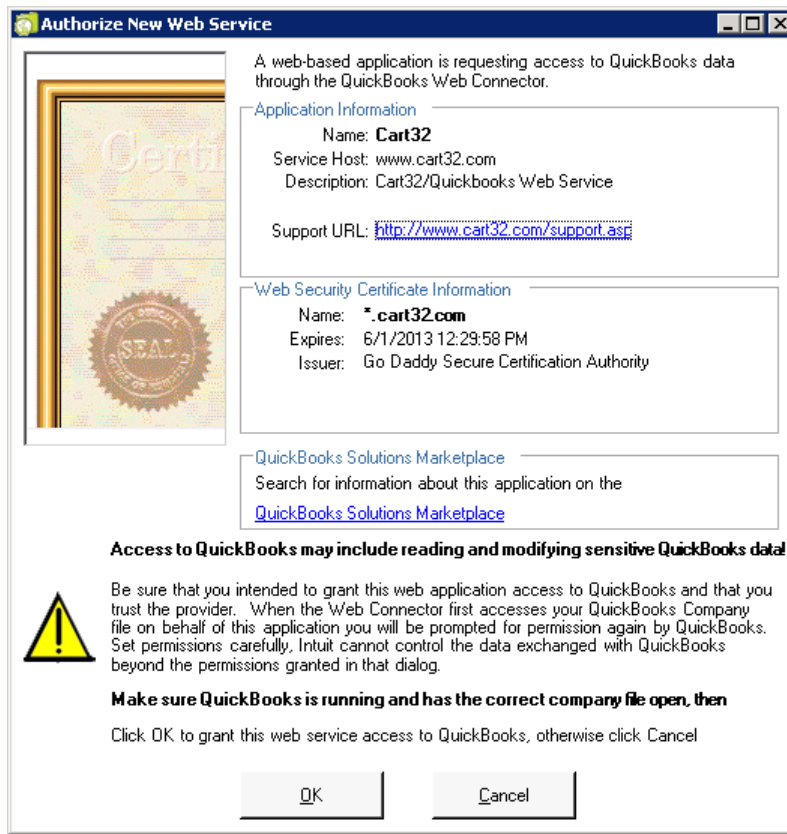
Authorize New Web Service

Certi

SEAL

A web-based application is requesting access to QuickBooks data through the QuickBooks Web Connector.

Application Information

Name: Cart32

Service Host: www.cart32.com

Description: Cart32/Quickbooks Web Service

Support URL: http://www.cart32.com/support.asp

Web Security Certificate Information

Name: *.cart32.com

Expires: 6/1/2013 12:29:58 PM

Issuer: Go Daddy Secure Certification Authority

QuickBooks Solutions Marketplace

Search for information about this application on the

QuickBooks Solutions Marketplace

Access to QuickBooks may include reading and modifying sensitive QuickBooks data!

Be sure that you intended to grant this web application access to QuickBooks and that you trust the provider. When the Web Connector first accesses your QuickBooks Company file on behalf of this application you will be prompted for permission again by QuickBooks. Set permissions carefully, Intuit cannot control the data exchanged with QuickBooks beyond the permissions granted in that dialog.

Make sure QuickBooks is running and has the correct company file open, then

Click OK to grant this web service access to QuickBooks, otherwise click Cancel

OK

Cancel